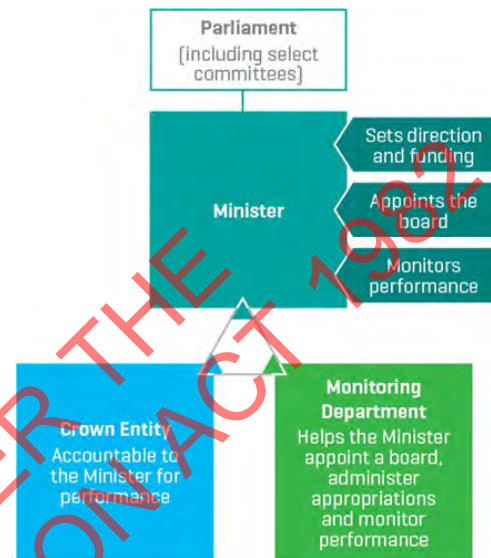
Parliament
(including select committees)

Minister

Sets direction and funding

Appoints the board

Monitors performance

Crown Entity
Accountable to the Minister for performance

Monitoring Department
Helps the Minister appoint a board, administer appropriations and monitor performance

R THE
ON ACT 1982